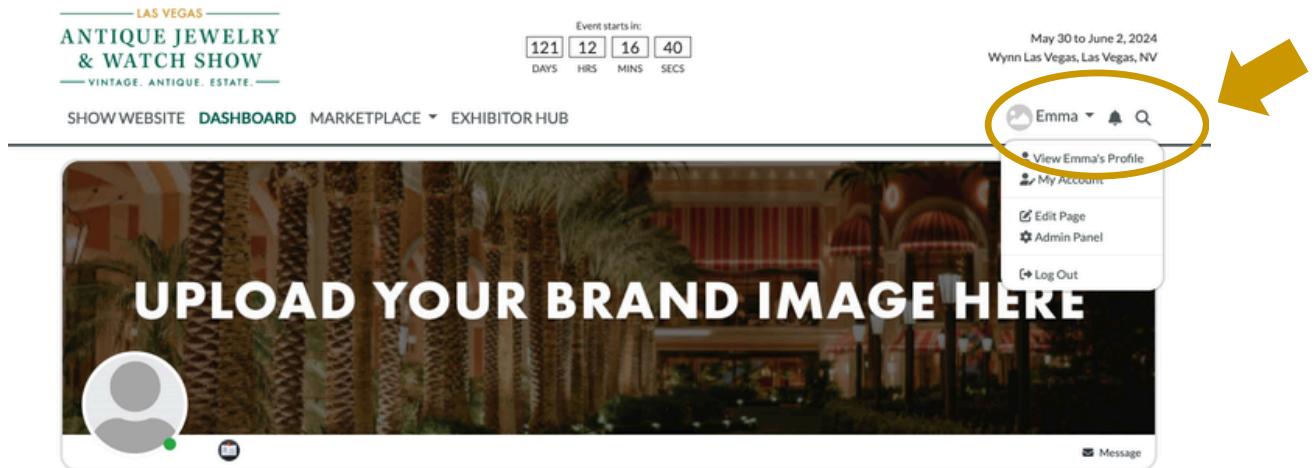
LAS VEGAS
ANTIQUE JEWELRY & WATCH SHOW
VINTAGE. ANTIQUE. ESTATE.

Event starts in:
121 DAYS 12 HRS 16 MINS 40 SECS

May 30 to June 2, 2024
Wynn Las Vegas, Las Vegas, NV

SHOW WEBSITE DASHBOARD MARKETPLACE EXHIBITOR HUB

Emma

View Emma's Profile
My Account
Edit Page
Admin Panel
Log Out

UPLOAD YOUR BRAND IMAGE HERE

Message